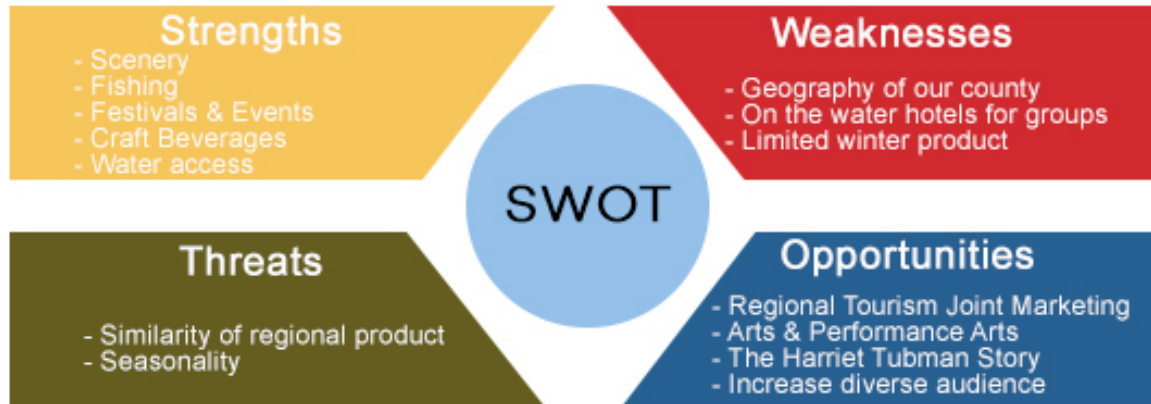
Strengths
- Scenery
- Fishing
- Festivals & Events
- Craft Beverages
- Water access

Weaknesses
- Geography of our county
- On the water hotels for groups
- Limited winter product

SWOT

Threats
- Similarity of regional product
- Seasonality

Opportunities
- Regional Tourism Joint Marketing
- Arts & Performance Arts
- The Harriet Tubman Story
- Increase diverse audience